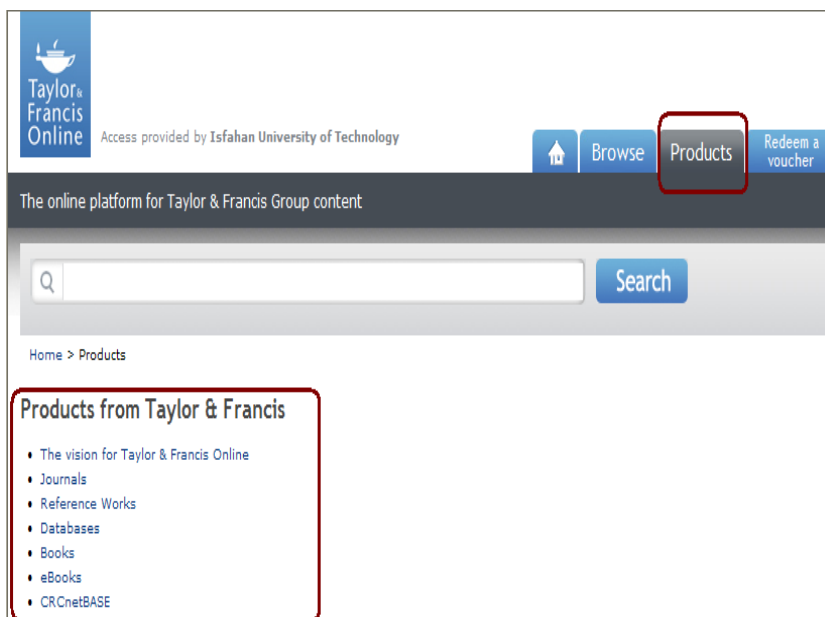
Taylor & Francis Online

Access provided by Isfahan University of Technology

Browse

Products

Redeem a voucher

The online platform for Taylor & Francis Group content

Search

Home > Products

Products from Taylor & Francis

- The vision for Taylor & Francis Online
- Journals
- Reference Works
- Databases
- Books
- eBooks
- CRCnetBASE